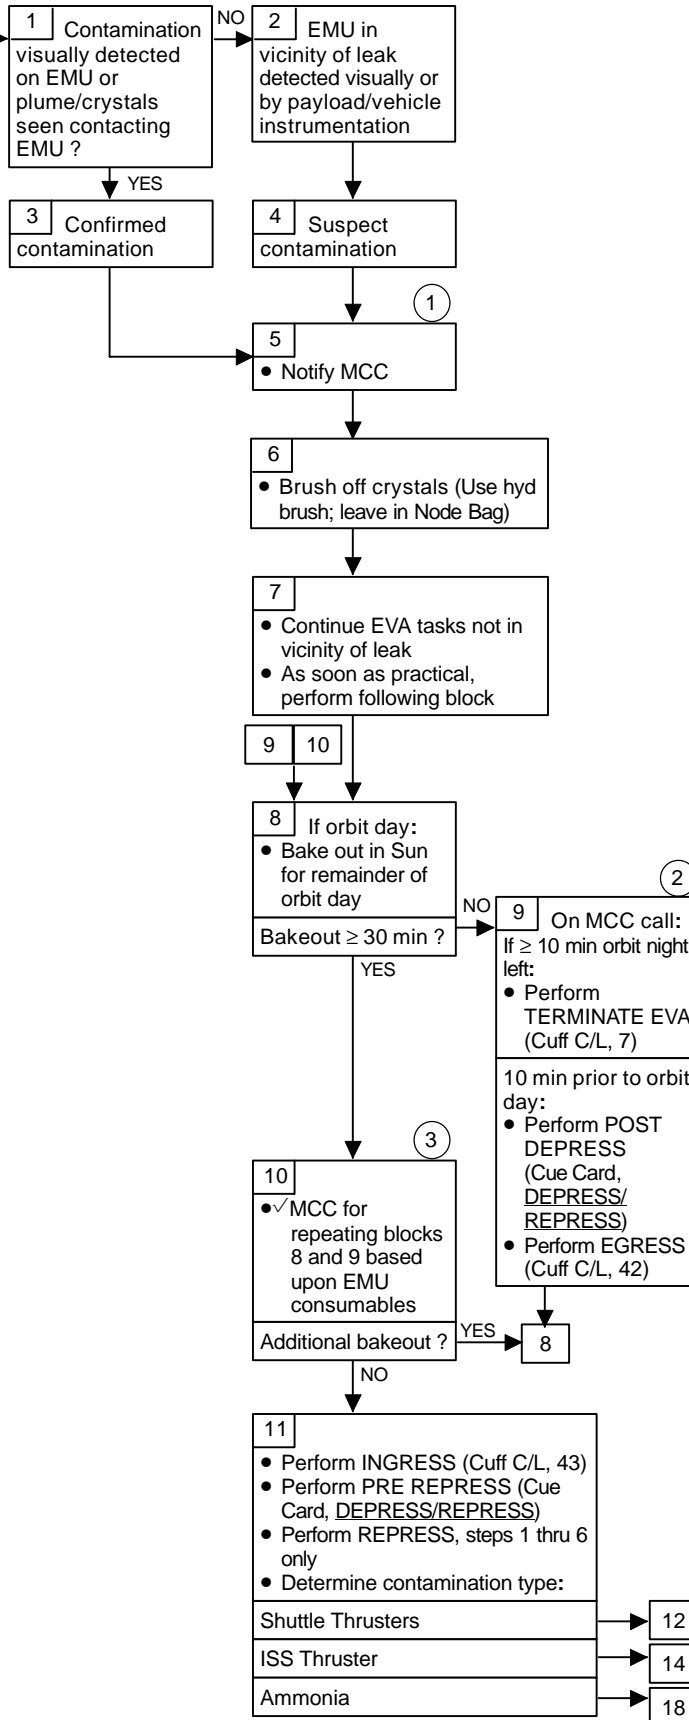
1 Contamination visually detected on EMU or plume/crystals seen contacting EMU ?

NO

2 EMU in vicinity of leak detected visually or by payload/vehicle instrumentation

YES

3 Confirmed contamination

4 Suspect contamination

1

5
• Notify MCC

6
• Brush off crystals (Use hyd brush; leave in Node Bag)

7
• Continue EVA tasks not in vicinity of leak
• As soon as practical, perform following block

9 10

8 If orbit day:
• Bake out in Sun for remainder of orbit day

Bakeout ≥ 30 min ?

NO

YES

2

9 On MCC call:
If ≥ 10 min orbit night left:
• Perform TERMINATE EVA (Cuff C/L, 7)

10 min prior to orbit day:
• Perform POST DEPRESS (Cue Card, DEPRESS/ REPRESS)
• Perform EGRESS (Cuff C/L, 42)

3

10
•√MCC for repeating blocks 8 and 9 based upon EMU consumables

Additional bakeout ?

YES

8

NO

11
• Perform INGRESS (Cuff C/L, 43)
• Perform PRE REPRESS (Cue Card, DEPRESS/REPRESS)
• Perform REPRESS, steps 1 thru 6 only
• Determine contamination type:

Shuttle Thrusters

12

ISS Thruster

14

Ammonia

18